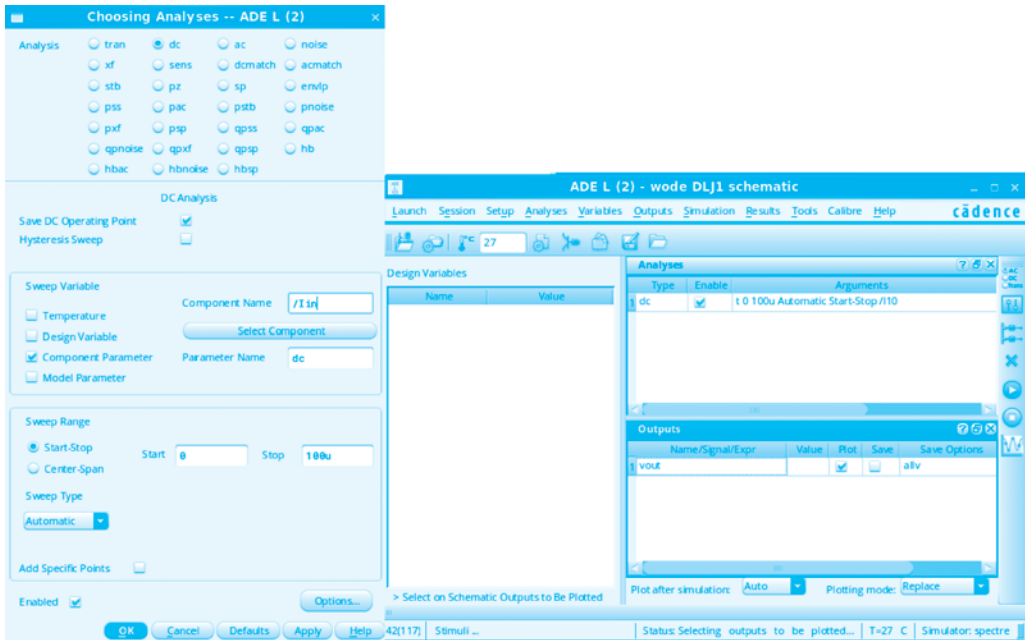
Choosing Analyses -- ADE L (2)

Analysis tran dc ac noise xf sens dcmatch acmatch stb pz sp envlp pss pac pstb pnoise pxf psp qpss qpac qpnoise qpxf qpsp hb hbac hbnoise hbsp

DC Analysis

Save DC Operating Point
Hysteresis Sweep

Sweep Variable
Temperature
Design Variable
Component Parameter
Model Parameter
Component Name /Iin
Select Component
Parameter Name dc

Sweep Range
Start-Stop
Center-Span
Start 0 Stop 100u

Sweep Type
Automatic

Add Specific Points

Enabled
Options...

OK Cancel Defaults Apply Help

ADE L (2) - wode DLJ1 schematic

Launch Session Setup Analyses Variables Outputs Simulation Results Tools Calibre Help cādence

27

Design Variables

| Name | Value |
|---|---|

Analyses

| | Type | Enable | Arguments |
|---|---|---|---|
| 1 | dc | ✓ | t 0 100u Automatic Start-Stop /I10 |

Outputs

| | Name/Signal/Expr | Value | Plot | Save | Save Options |
|---|---|---|---|---|---|
| 1 | vout | | ✓ | | allv |

> Select on Schematic Outputs to Be Plotted

Plot after simulation: Auto Plotting mode: Replace

42(117) Stimuli ... Status: Selecting outputs to be plotted... T=27 C Simulator: spectre